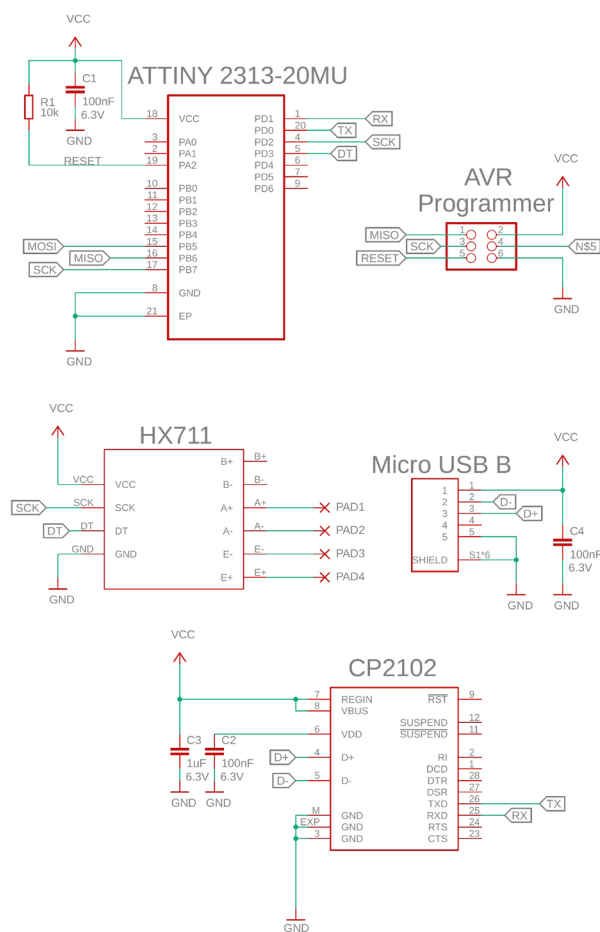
VCC

ATTINY 2313-20MU

R1 10k

C1 100nF 6.3V

GND

RESET

| 18 | VCC | PD1 | 1 |
|---|---|---|---|
| 3 | PA0 | PD0 | 20 |
| 2 | PA1 | PD2 | 4 |
| 19 | PA2 | PD3 | 5 |
| 10 | PB0 | PD4 | 6 |
| 11 | PB1 | PD5 | 7 |
| 12 | PB2 | PD6 | 9 |
| 13 | PB3 | | |
| 14 | PB4 | | |
| 15 | PB5 | | |
| 16 | PB6 | | |
| 17 | PB7 | | |
| 8 | GND | | |
| 21 | EP | | |

RX
TX
SCK
DT

MOSI
MISO
SCK

GND

VCC

AVR Programmer

MISO 1 2
SCK 3 4 N$5
RESET 5 6

GND

VCC

HX711

| VCC | VCC | B+ | B+ |
|---|---|---|---|
| SCK | SCK | B- | B- |
| DT | DT | A+ | A+ |
| GND | GND | A- | A- |
| | | E- | E- |
| | | E+ | E+ |

SCK
DT

PAD1
PAD2
PAD3
PAD4

GND

Micro USB B

VCC

1 1
2 2 D-
3 3 D+
4 4
5 5
SHIELD S1*6

C4 100nF 6.3V

GND GND

VCC

CP2102

| 7 | REGIN | $\overline{RST}$ | 9 |
|---|---|---|---|
| 8 | VBUS | | |
| | | SUSPEND | 12 |
| 6 | VDD | $\overline{SUSPEND}$ | 11 |
| 4 | D+ | RI | 2 |
| 5 | D- | DCD | 1 |
| | | DTR | 28 |
| | | DSR | 27 |
| | | TXD | 26 |
| M | GND | RXD | 25 |
| EXP | GND | RTS | 24 |
| 3 | GND | CTS | 23 |

C3 1uF 6.3V
C2 100nF 6.3V

D+
D-

GND GND

TX
RX

GND